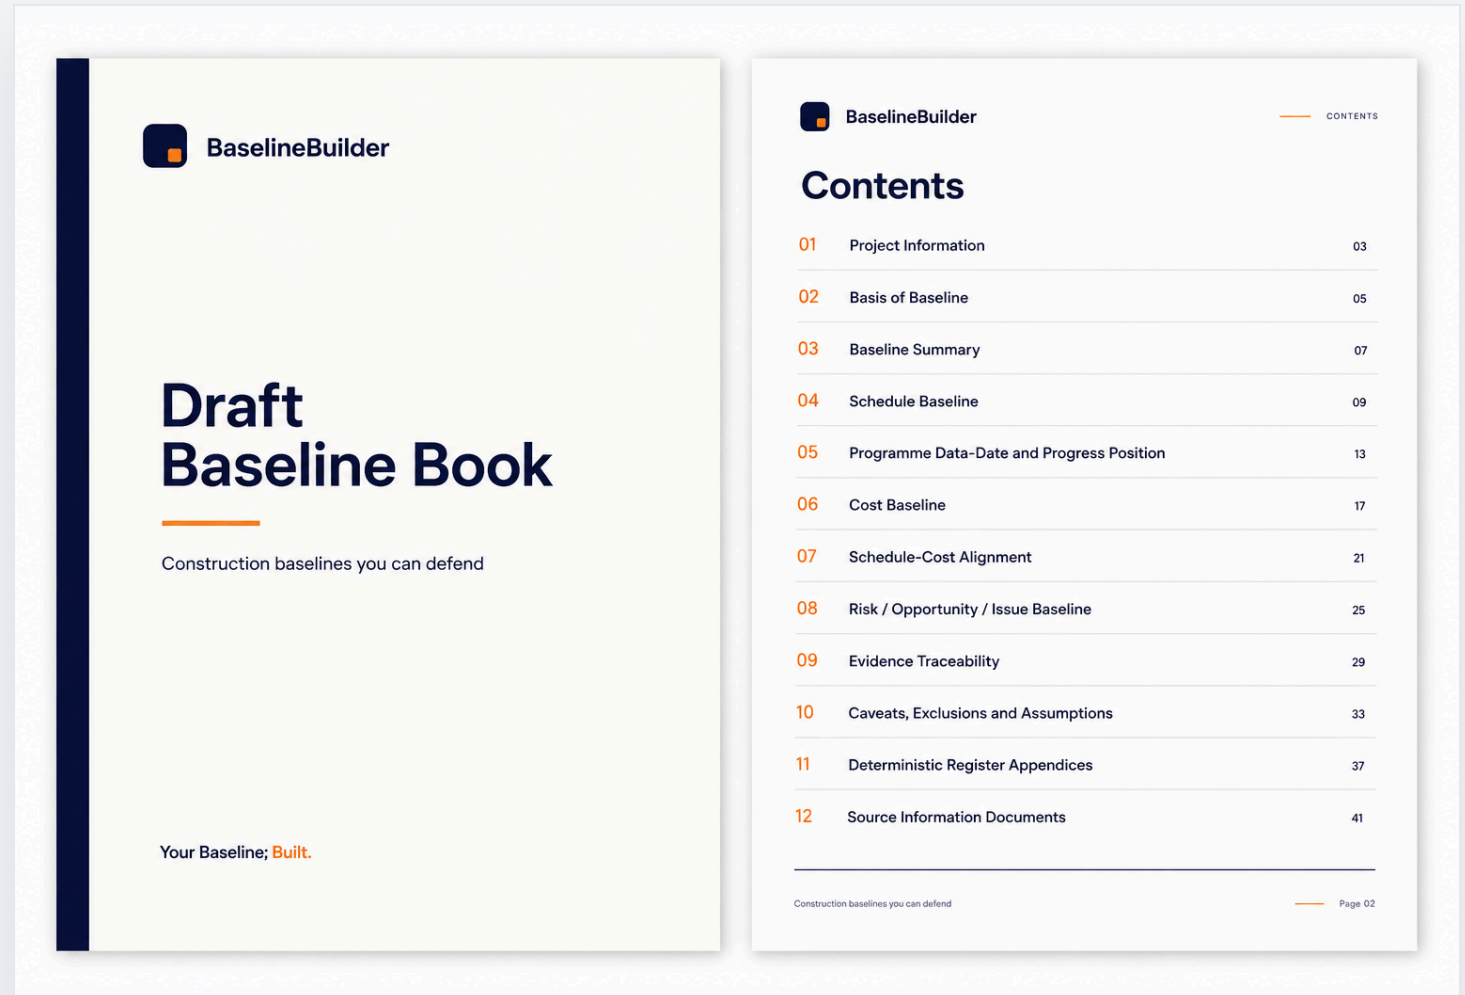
BaselineBuilder

Draft
Baseline Book

Construction baselines you can defend

Your Baseline; Built.

BaselineBuilder

CONTENTS

Contents

| | | |
|---|---|---|
| 01 | Project Information | 03 |
| 02 | Basis of Baseline | 05 |
| 03 | Baseline Summary | 07 |
| 04 | Schedule Baseline | 09 |
| 05 | Programme Data-Date and Progress Position | 13 |
| 06 | Cost Baseline | 17 |
| 07 | Schedule-Cost Alignment | 21 |
| 08 | Risk / Opportunity / Issue Baseline | 25 |
| 09 | Evidence Traceability | 29 |
| 10 | Caveats, Exclusions and Assumptions | 33 |
| 11 | Deterministic Register Appendices | 37 |
| 12 | Source Information Documents | 41 |

Construction baselines you can defend

Page 02